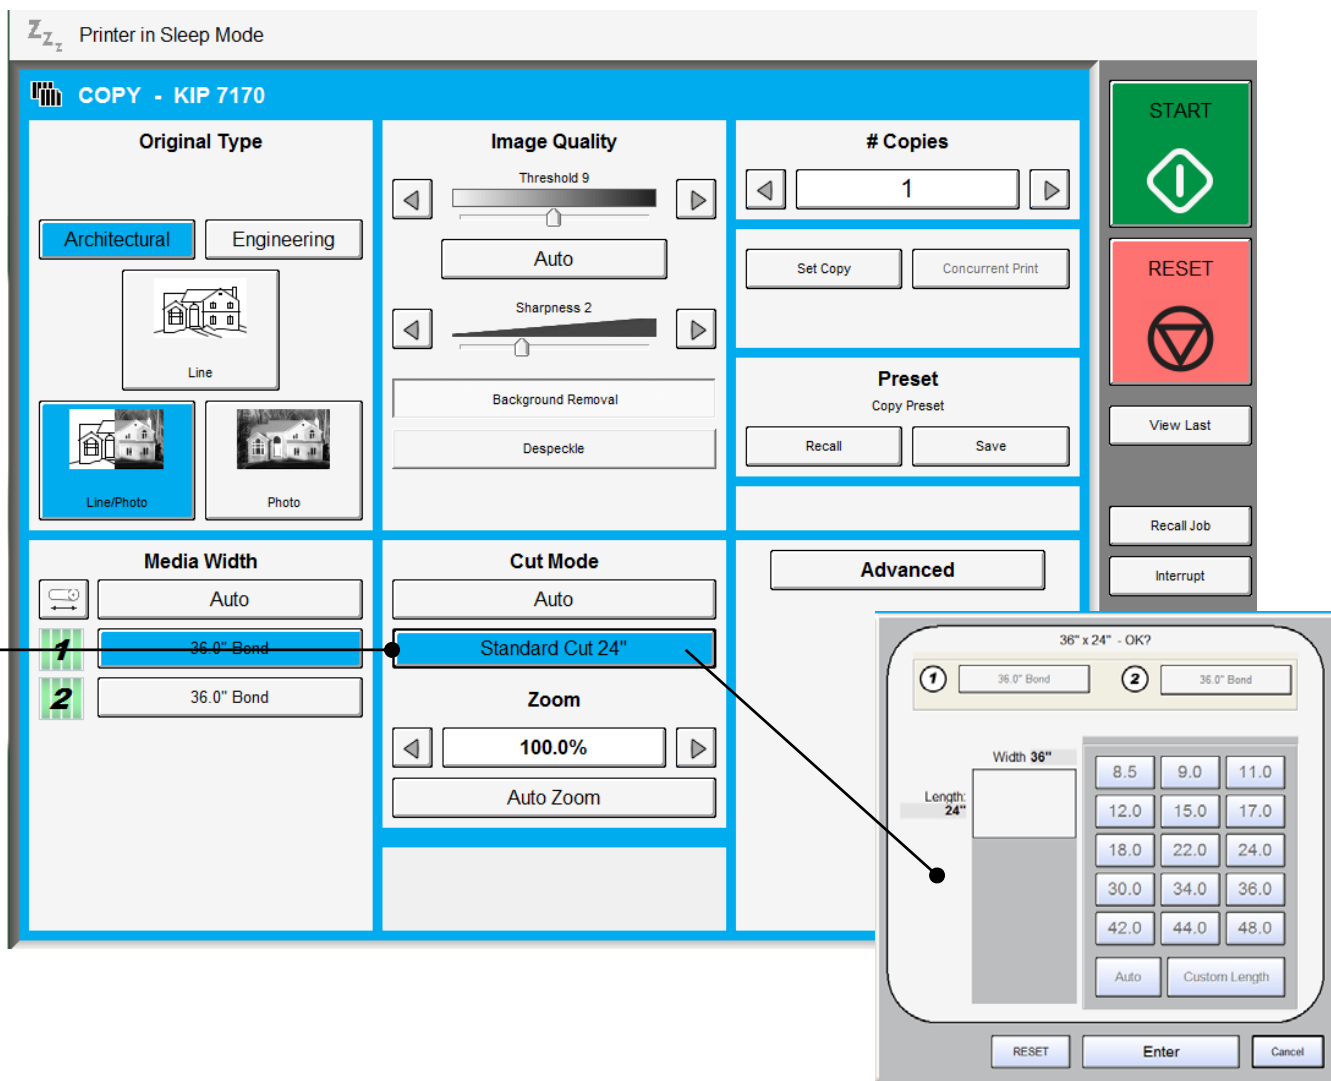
Printer in Sleep Mode

COPY - KIP 7170

Original Type

Architectural Engineering

Line

Line/Photo Photo

Image Quality

Threshold 9

Auto

Sharpness 2

Background Removal

Despeckle

# Copies

1

Set Copy Concurrent Print

Preset

Copy Preset

Recall Save

START

RESET

View Last

Recall Job

Interrupt

Media Width

Auto

1 36.0" Bond

2 36.0" Bond

Cut Mode

Auto

Standard Cut 24"

Zoom

100.0%

Auto Zoom

Advanced

36" x 24" - OK?

1 36.0" Bond 2 36.0" Bond

Width 36"

Length: 24"

| 8.5 | 9.0 | 11.0 |
|---|---|---|
| 12.0 | 15.0 | 17.0 |
| 18.0 | 22.0 | 24.0 |
| 30.0 | 34.0 | 36.0 |
| 42.0 | 44.0 | 48.0 |

Auto Custom Length

RESET Enter Cancel